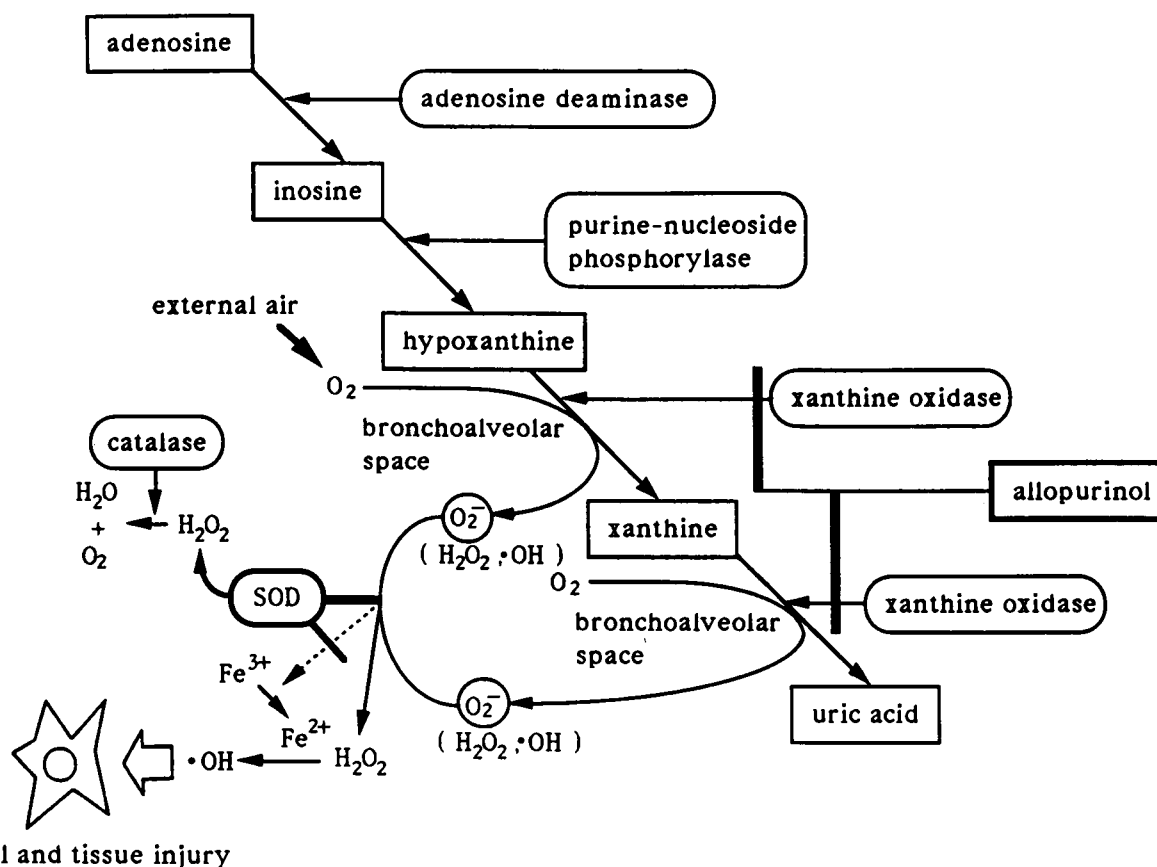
adenosine

adenosine deaminase

inosine

purine-nucleoside phosphorylase

external air

hypoxanthine

$O_2$

bronchoalveolar space

xanthine oxidase

catalase

$H_2O$ + $O_2$

$H_2O_2$

$O_2^-$

( $H_2O_2$ ; $\cdot OH$ )

xanthine

allopurinol

$O_2$

SOD

bronchoalveolar space

xanthine oxidase

$Fe^{3+}$

$Fe^{2+}$

$O_2^-$

( $H_2O_2$ ; $\cdot OH$ )

uric acid

$\cdot OH$

$H_2O_2$

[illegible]l and tissue injury